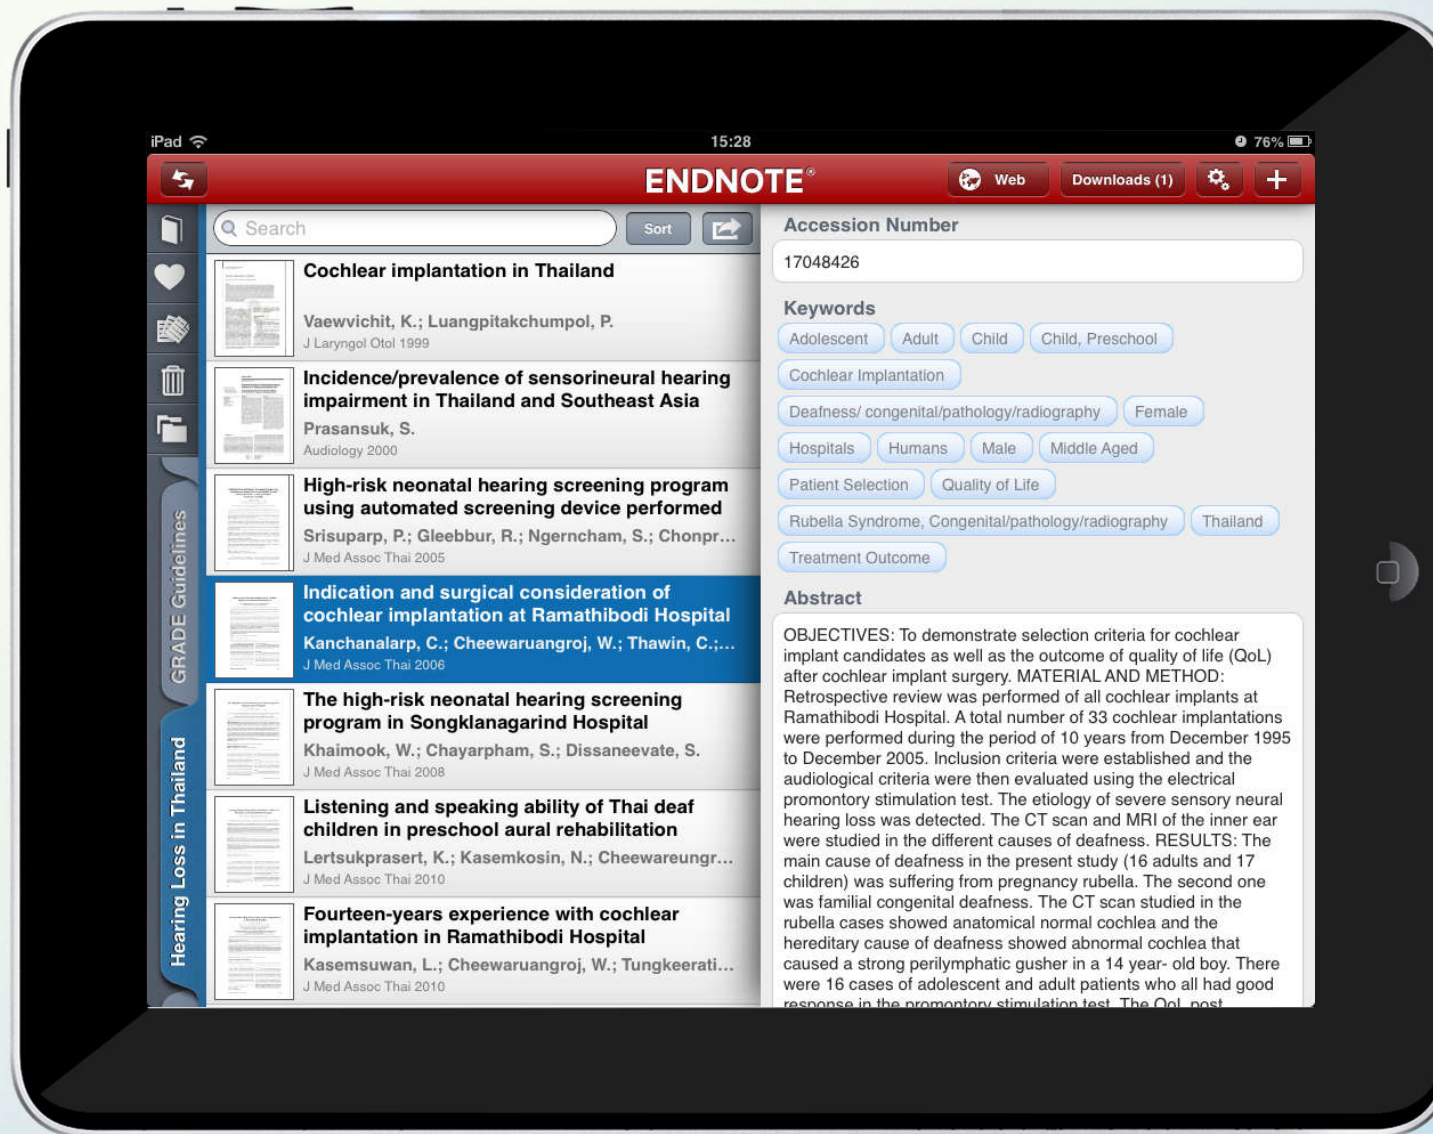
iPad 15:28 76%

ENDNOTE®

Web Downloads (1)

Search Sort

GRADE Guidelines

Hearing Loss in Thailand

Cochlear implantation in Thailand
Vaewvichit, K.; Luangpitakchumpol, P.
J Laryngol Otol 1999

Incidence/prevalence of sensorineural hearing impairment in Thailand and Southeast Asia
Prasansuk, S.
Audiology 2000

High-risk neonatal hearing screening program using automated screening device performed
Srisuparp, P.; Gleebbur, R.; Ngerncham, S.; Chonpr...
J Med Assoc Thai 2005

Indication and surgical consideration of cochlear implantation at Ramathibodi Hospital
Kanchanalarp, C.; Cheewaruangroj, W.; Thawin, C.;...
J Med Assoc Thai 2006

The high-risk neonatal hearing screening program in Songklanagarind Hospital
Khaimook, W.; Chayarpham, S.; Dissaneevate, S.
J Med Assoc Thai 2008

Listening and speaking ability of Thai deaf children in preschool aural rehabilitation
Lertsukprasert, K.; Kasemkosin, N.; Cheewareungr...
J Med Assoc Thai 2010

Fourteen-years experience with cochlear implantation in Ramathibodi Hospital
Kasemsuwan, L.; Cheewaruangroj, W.; Tungkeerati...
J Med Assoc Thai 2010

Accession Number
17048426

Keywords
Adolescent Adult Child Child, Preschool
Cochlear Implantation
Deafness/ congenital/pathology/radiography Female
Hospitals Humans Male Middle Aged
Patient Selection Quality of Life
Rubella Syndrome, Congenital/pathology/radiography Thailand
Treatment Outcome

Abstract
OBJECTIVES: To demonstrate selection criteria for cochlear implant candidates as well as the outcome of quality of life (QoL) after cochlear implant surgery. MATERIAL AND METHOD: Retrospective review was performed of all cochlear implants at Ramathibodi Hospital. A total number of 33 cochlear implantations were performed during the period of 10 years from December 1995 to December 2005. Inclusion criteria were established and the audiological criteria were then evaluated using the electrical promontory stimulation test. The etiology of severe sensory neural hearing loss was detected. The CT scan and MRI of the inner ear were studied in the different causes of deafness. RESULTS: The main cause of deafness in the present study (16 adults and 17 children) was suffering from pregnancy rubella. The second one was familial congenital deafness. The CT scan studied in the rubella cases showed anatomical normal cochlea and the hereditary cause of deafness showed abnormal cochlea that caused a strong perilymphatic gusher in a 14 year- old boy. There were 16 cases of adolescent and adult patients who all had good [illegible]